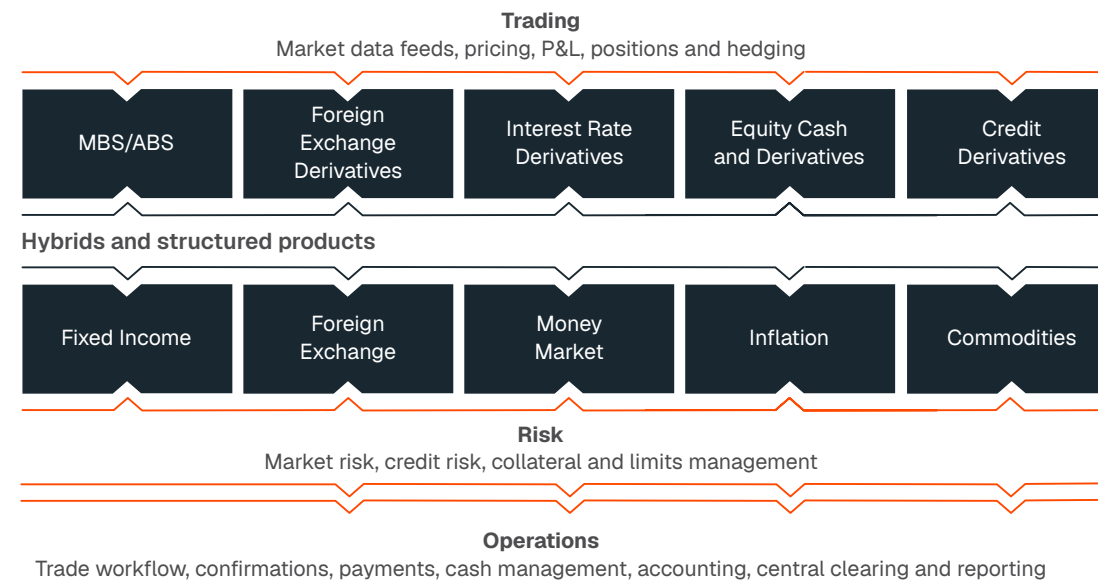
**Trading**
Market data feeds, pricing, P&L, positions and hedging

MBS/ABS

Foreign Exchange Derivatives

Interest Rate Derivatives

Equity Cash and Derivatives

Credit Derivatives

**Hybrids and structured products**

Fixed Income

Foreign Exchange

Money Market

Inflation

Commodities

**Risk**
Market risk, credit risk, collateral and limits management

**Operations**
Trade workflow, confirmations, payments, cash management, accounting, central clearing and reporting